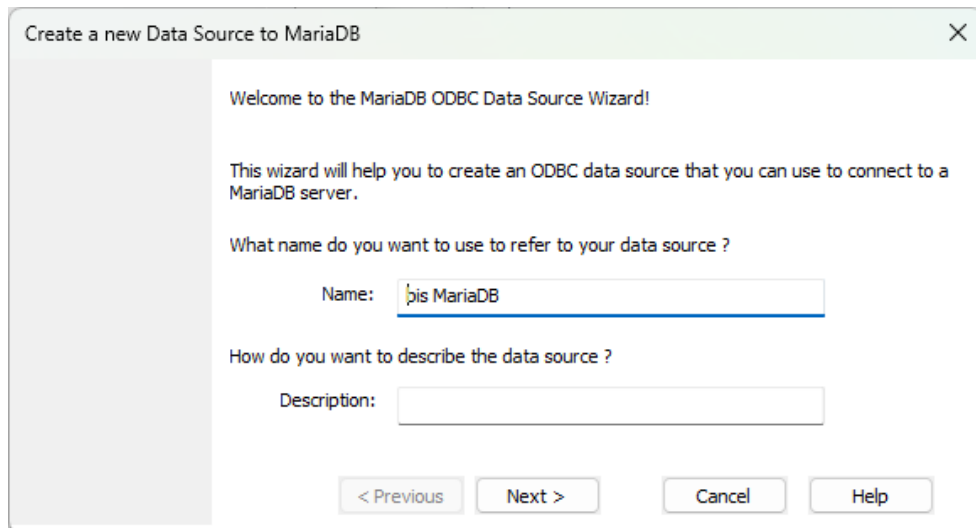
Create a new Data Source to MariaDB

×

Welcome to the MariaDB ODBC Data Source Wizard!

This wizard will help you to create an ODBC data source that you can use to connect to a MariaDB server.

What name do you want to use to refer to your data source ?

Name: pis MariaDB

How do you want to describe the data source ?

Description:

< Previous

Next >

Cancel

Help